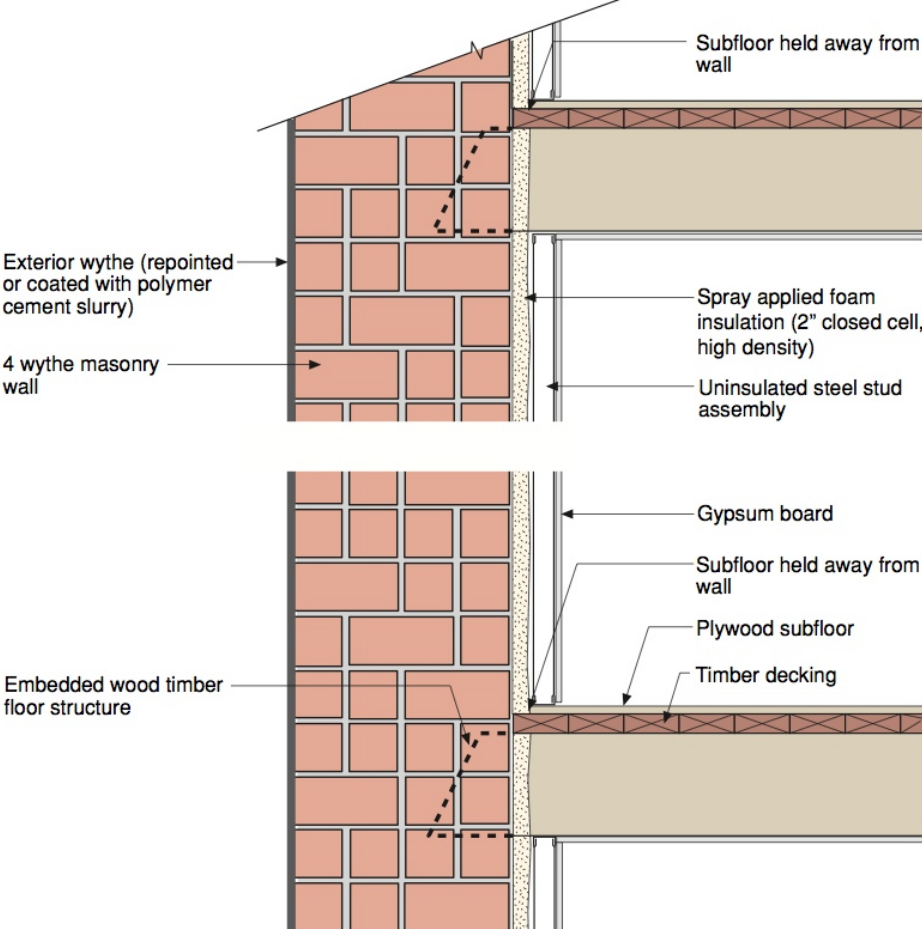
Subfloor held away from wall

Exterior wythe (repointed or coated with polymer cement slurry)

Spray applied foam insulation (2" closed cell, high density)

4 wythe masonry wall

Uninsulated steel stud assembly

Gypsum board

Subfloor held away from wall

Plywood subfloor

Embedded wood timber floor structure

Timber decking